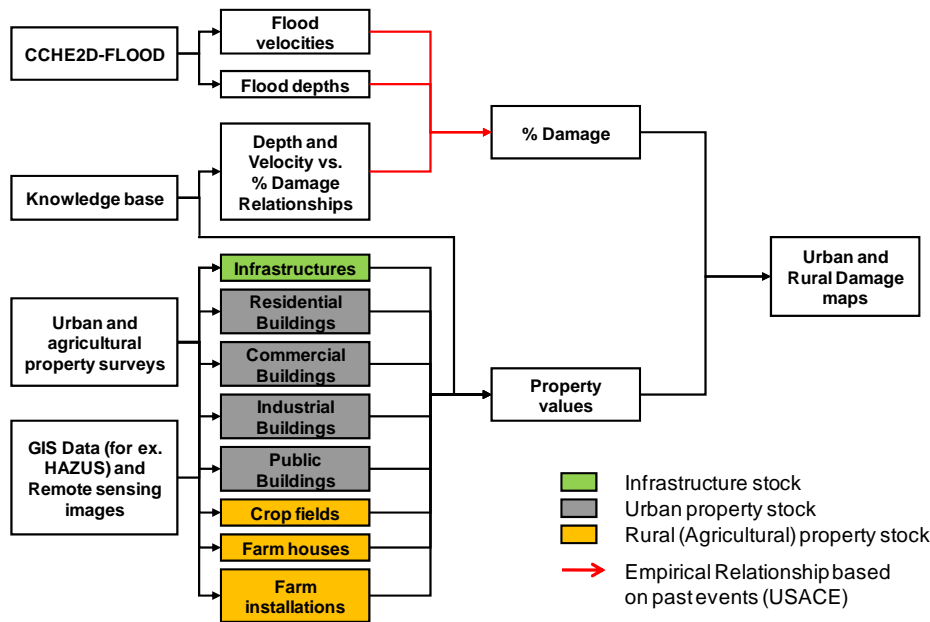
CCHE2D-FLOOD

Flood velocities

Flood depths

Knowledge base

Depth and Velocity vs. % Damage Relationships

% Damage

Urban and Rural Damage maps

Urban and agricultural property surveys

GIS Data (for ex. HAZUS) and Remote sensing images

Infrastructures

Residential Buildings

Commercial Buildings

Industrial Buildings

Public Buildings

Crop fields

Farm houses

Farm installations

Property values

Infrastructure stock

Urban property stock

Rural (Agricultural) property stock

Empirical Relationship based on past events (USACE)